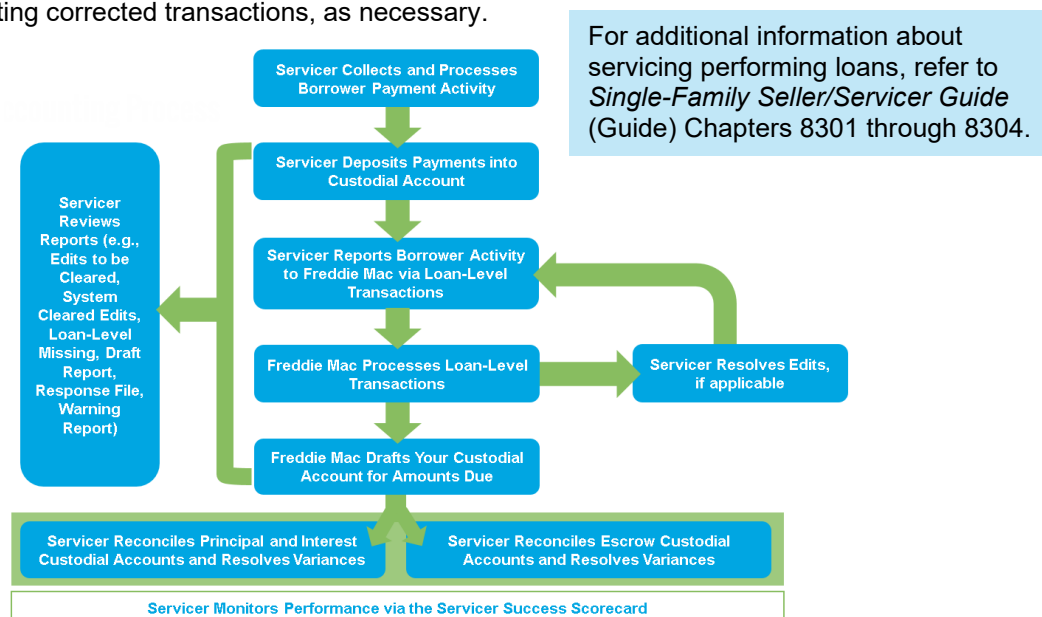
ting corrected transactions, as necessary.

For additional information about servicing performing loans, refer to *Single-Family Seller/Servicer Guide* (Guide) Chapters 8301 through 8304.

Servicer Collects and Processes Borrower Payment Activity

Servicer Deposits Payments into Custodial Account

Servicer Reports Borrower Activity to Freddie Mac via Loan-Level Transactions

Freddie Mac Processes Loan-Level Transactions

Servicer Resolves Edits, if applicable

Freddie Mac Drafts Your Custodial Account for Amounts Due

Servicer Reviews Reports (e.g., Edits to be Cleared, System Cleared Edits, Loan-Level Missing, Draft Report, Response File, Warning Report)

Servicer Reconciles Principal and Interest Custodial Accounts and Resolves Variances

Servicer Reconciles Escrow Custodial Accounts and Resolves Variances

Servicer Monitors Performance via the Servicer Success Scorecard